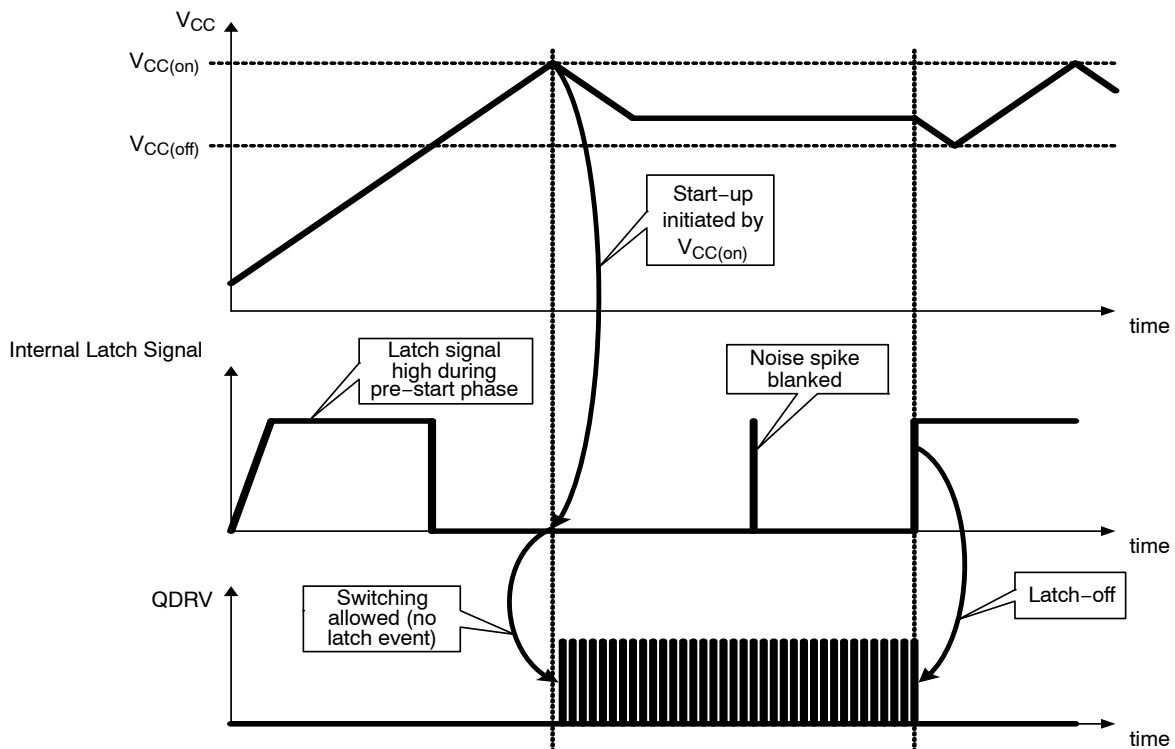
$V_{CC}$

$V_{CC(on)}$

$V_{CC(off)}$

Start−up initiated by $V_{CC(on)}$

time

Internal Latch Signal

Latch signal high during pre−start phase

Noise spike blanked

time

QDRV

Switching allowed (no latch event)

Latch−off

time